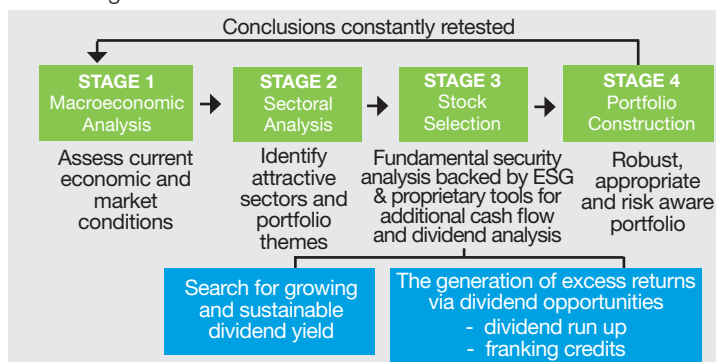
Conclusions constantly retested

STAGE 1
Macroeconomic Analysis

STAGE 2
Sectoral Analysis

STAGE 3
Stock Selection

STAGE 4
Portfolio Construction

Assess current economic and market conditions

Identify attractive sectors and portfolio themes

Fundamental security analysis backed by ESG & proprietary tools for additional cash flow and dividend analysis

Robust, appropriate and risk aware portfolio

Search for growing and sustainable dividend yield

The generation of excess returns via dividend opportunities
- dividend run up
- franking credits